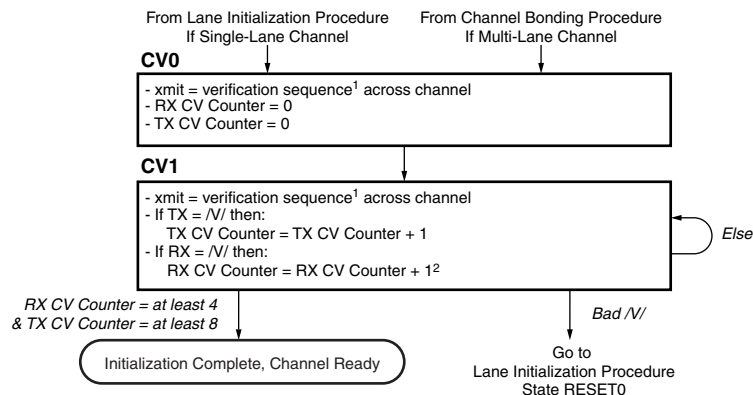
From Lane Initialization Procedure If Single-Lane Channel

From Channel Bonding Procedure If Multi-Lane Channel

**CV0**

- xmit = verification sequence$^1$ across channel
- RX CV Counter = 0
- TX CV Counter = 0

**CV1**

- xmit = verification sequence$^1$ across channel
- If TX = /V/ then:
TX CV Counter = TX CV Counter + 1
- If RX = /V/ then:
RX CV Counter = RX CV Counter + 1$^2$

Else

RX CV Counter = at least 4
& TX CV Counter = at least 8

Bad /V/

Initialization Complete, Channel Ready

Go to
Lane Initialization Procedure
State RESET0